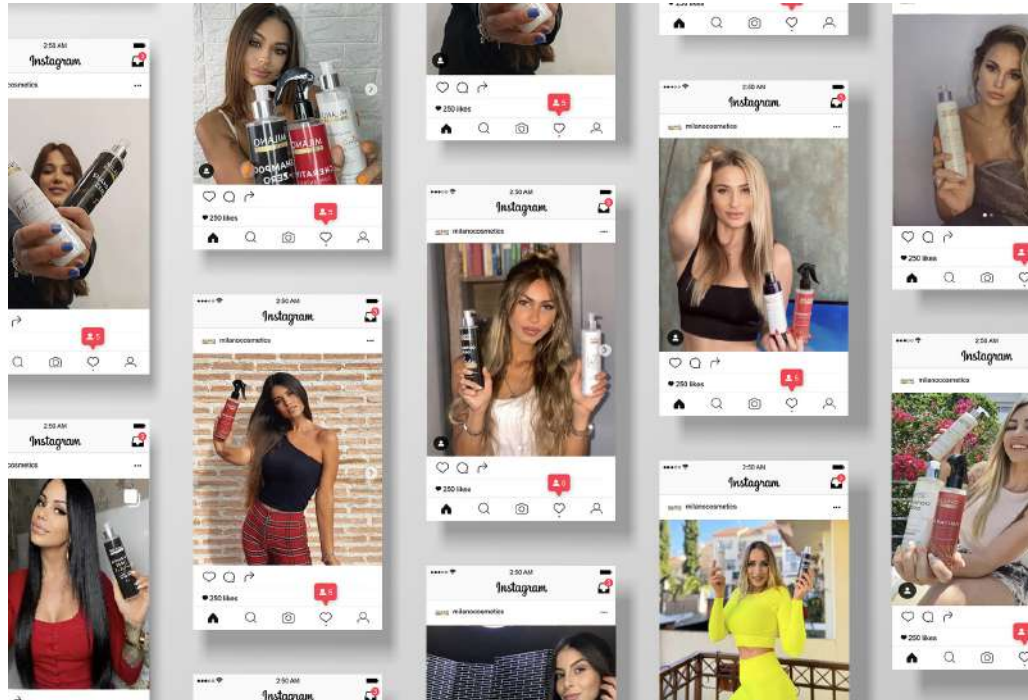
2:50 AM
Instagram
osmetics
...
5

MILANO
KERATIN

250 likes
5

250 likes
5

2:50 AM
Instagram
milanocosmetics
...
250 likes
5

2:50 AM
Instagram
milanocosmetics
...
250 likes
5

2:50 AM
Instagram
milanocosmetics
...
250 likes
5

2:50 AM
Instagram
osmetics
...

2:50 AM
Instagram
milanocosmetics
...

2:50 AM
Instagram
milanocosmetics
...

2:50 AM
Instagram

250 likes

2:50 AM
Instagram
milanocosmetics
...
250 likes